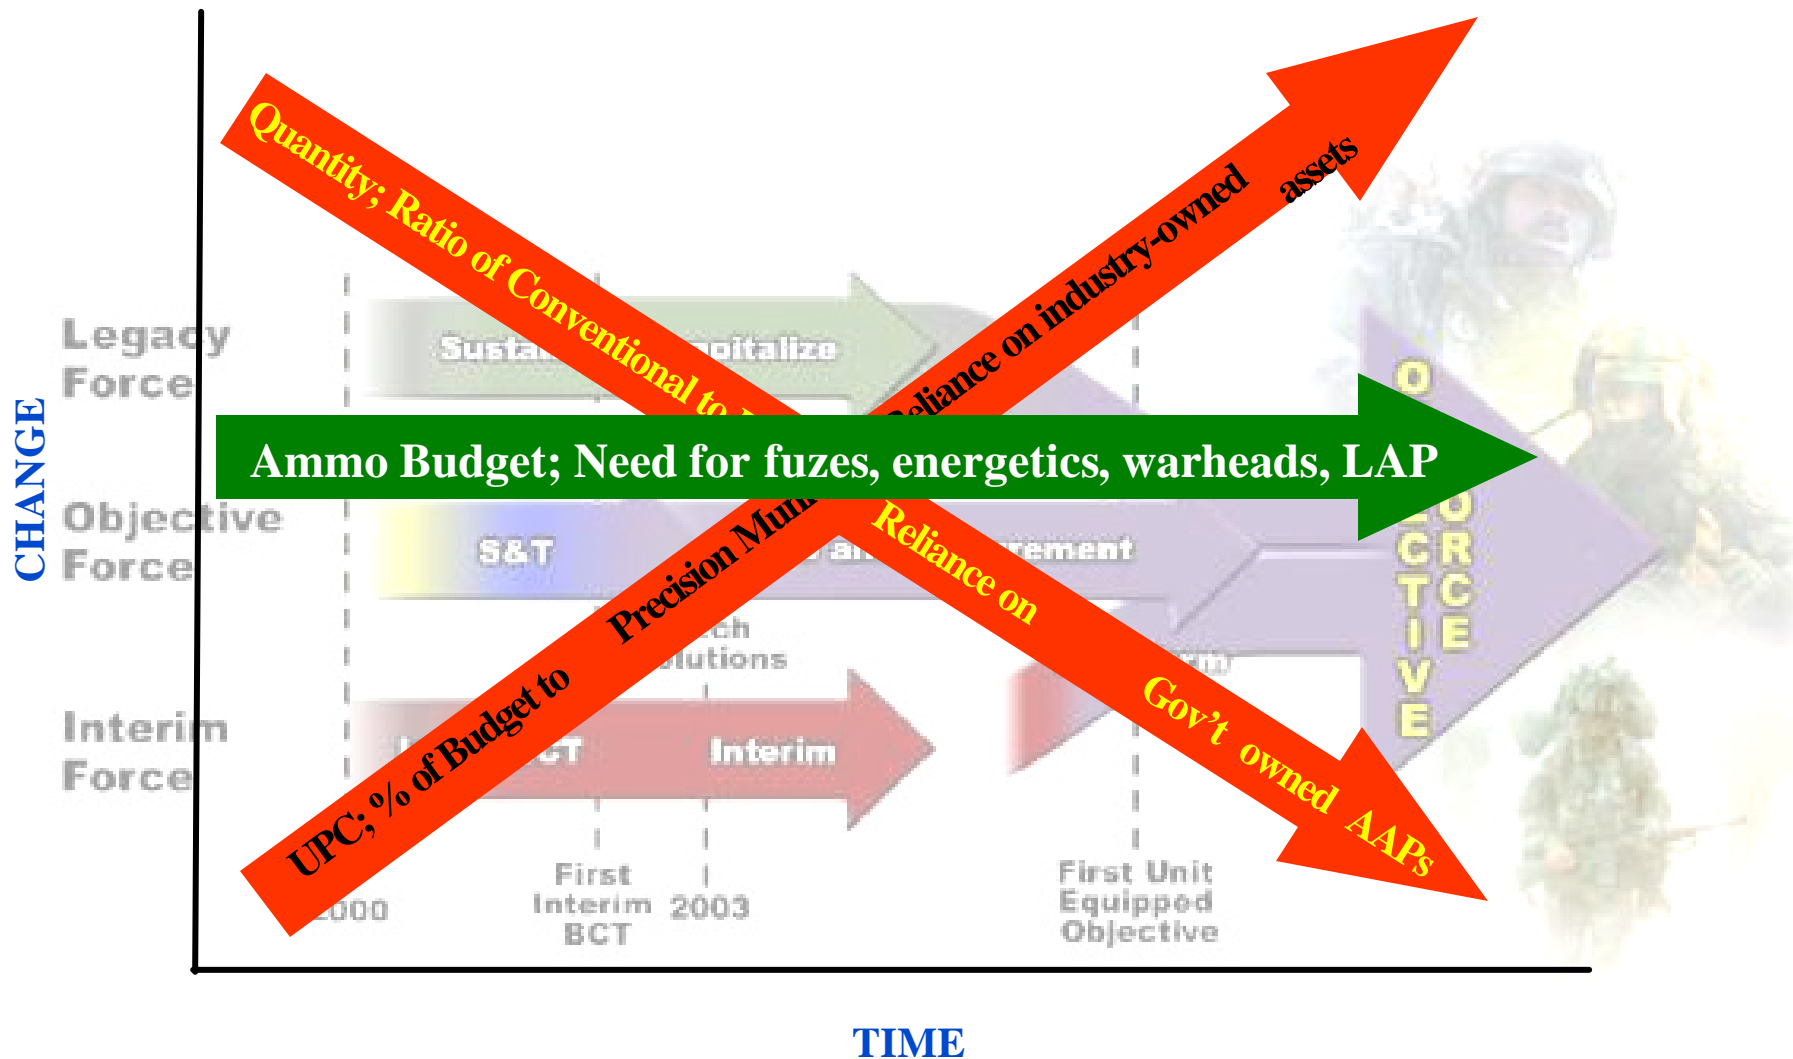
CHANGE

Legacy Force

Objective Force

Interim Force

Sustain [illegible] pitalize

S&T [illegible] a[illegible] rement

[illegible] ch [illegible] lutions

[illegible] CT Interim

O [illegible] C T I V E

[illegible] O R C E

Quantity; Ratio of Conventional to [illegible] Reliance on Gov't owned AAPs

UPC; % of Budget to Precision Mun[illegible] Reliance on industry-owned assets

Ammo Budget; Need for fuzes, energetics, warheads, LAP

2000

First Interim BCT

2003

First Unit Equipped Objective

TIME